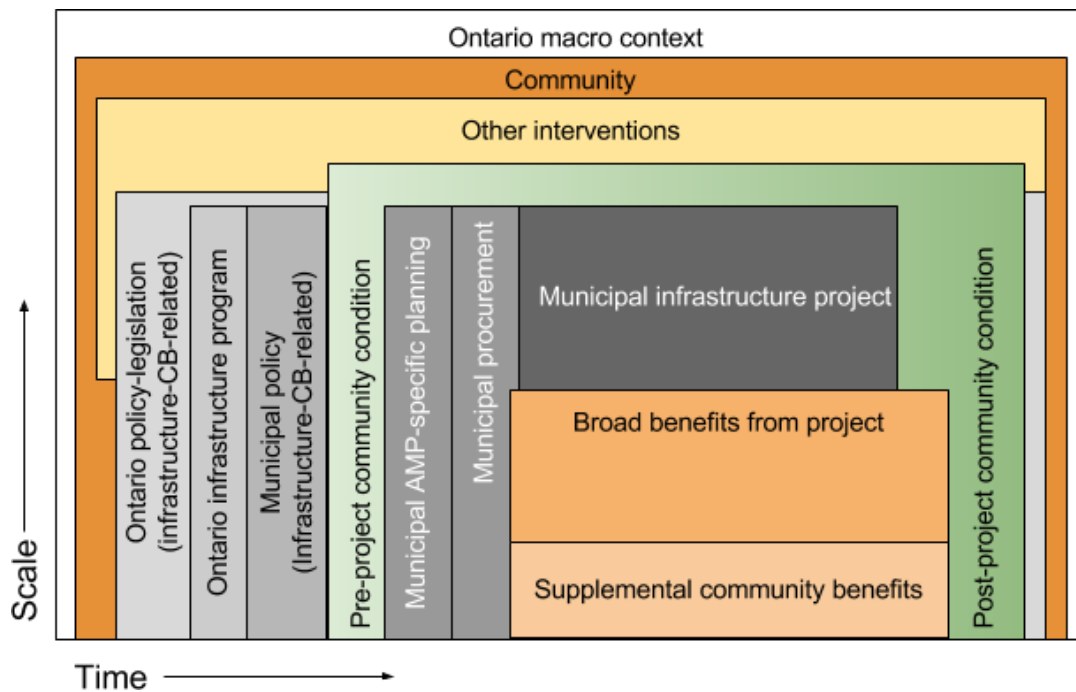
Ontario macro context

Community

Other interventions

Ontario policy-legislation (infrastructure-CB-related)

Ontario infrastructure program

Municipal policy (Infrastructure-CB-related)

Pre-project community condition

Municipal AMP-specific planning

Municipal procurement

Municipal infrastructure project

Broad benefits from project

Supplemental community benefits

Post-project community condition

Scale

Time